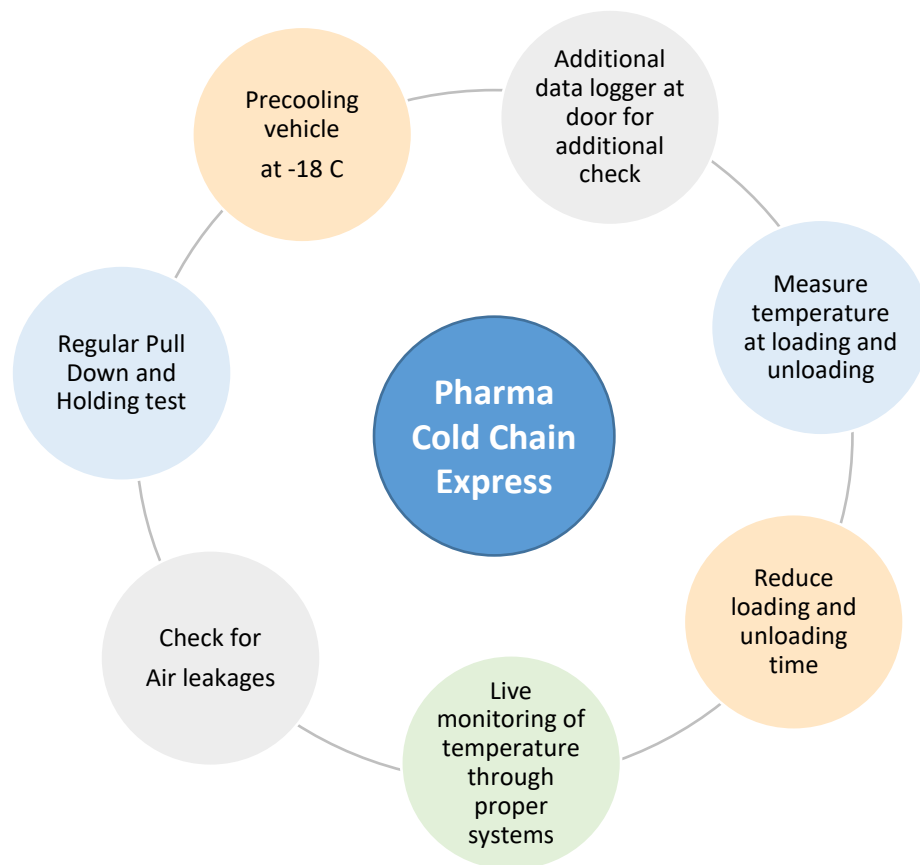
Pharma Cold Chain Express

Precooling vehicle

at -18 C

Additional data logger at door for additional check

Measure temperature at loading and unloading

Reduce loading and unloading time

Live monitoring of temperature through proper systems

Check for

Air leakages

Regular Pull Down and Holding test